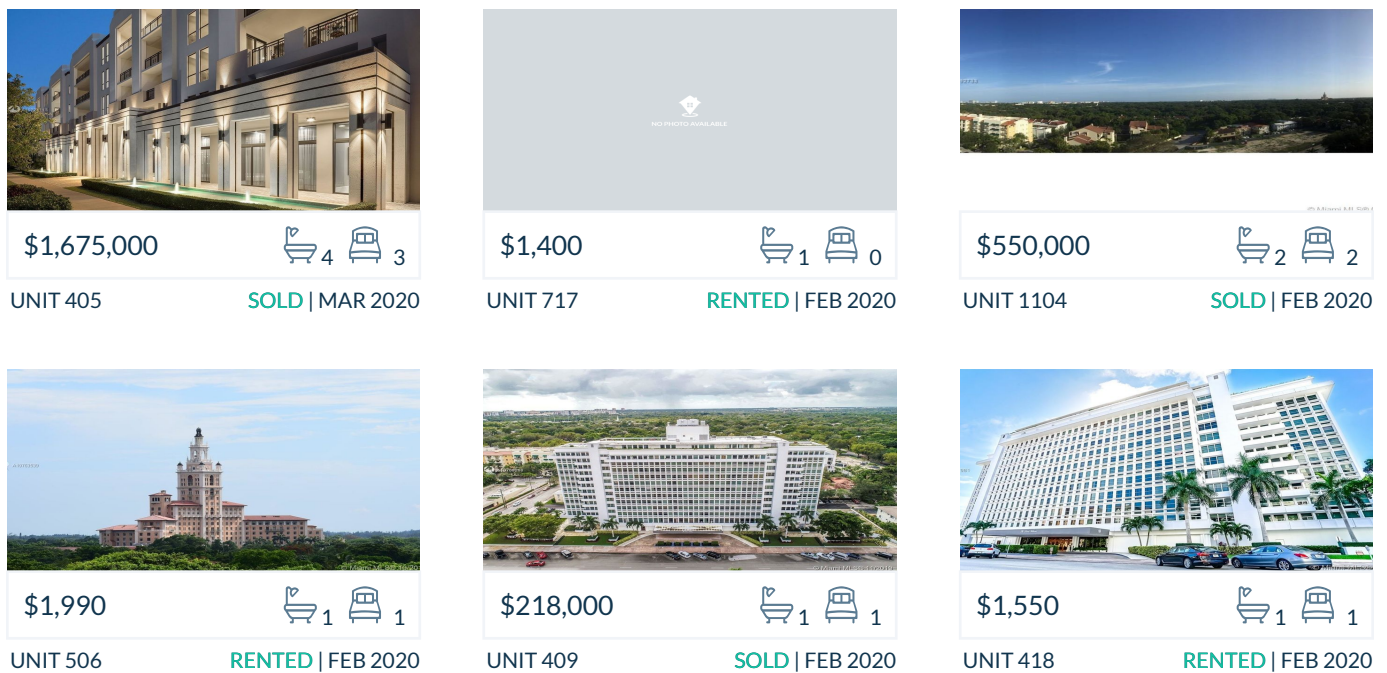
$1,675,000 4 3
UNIT 405 SOLD | MAR 2020

NO PHOTO AVAILABLE
$1,400 1 0
UNIT 717 RENTED | FEB 2020

$550,000 2 2
UNIT 1104 SOLD | FEB 2020

$1,990 1 1
UNIT 506 RENTED | FEB 2020

$218,000 1 1
UNIT 409 SOLD | FEB 2020

$1,550 1 1
UNIT 418 RENTED | FEB 2020